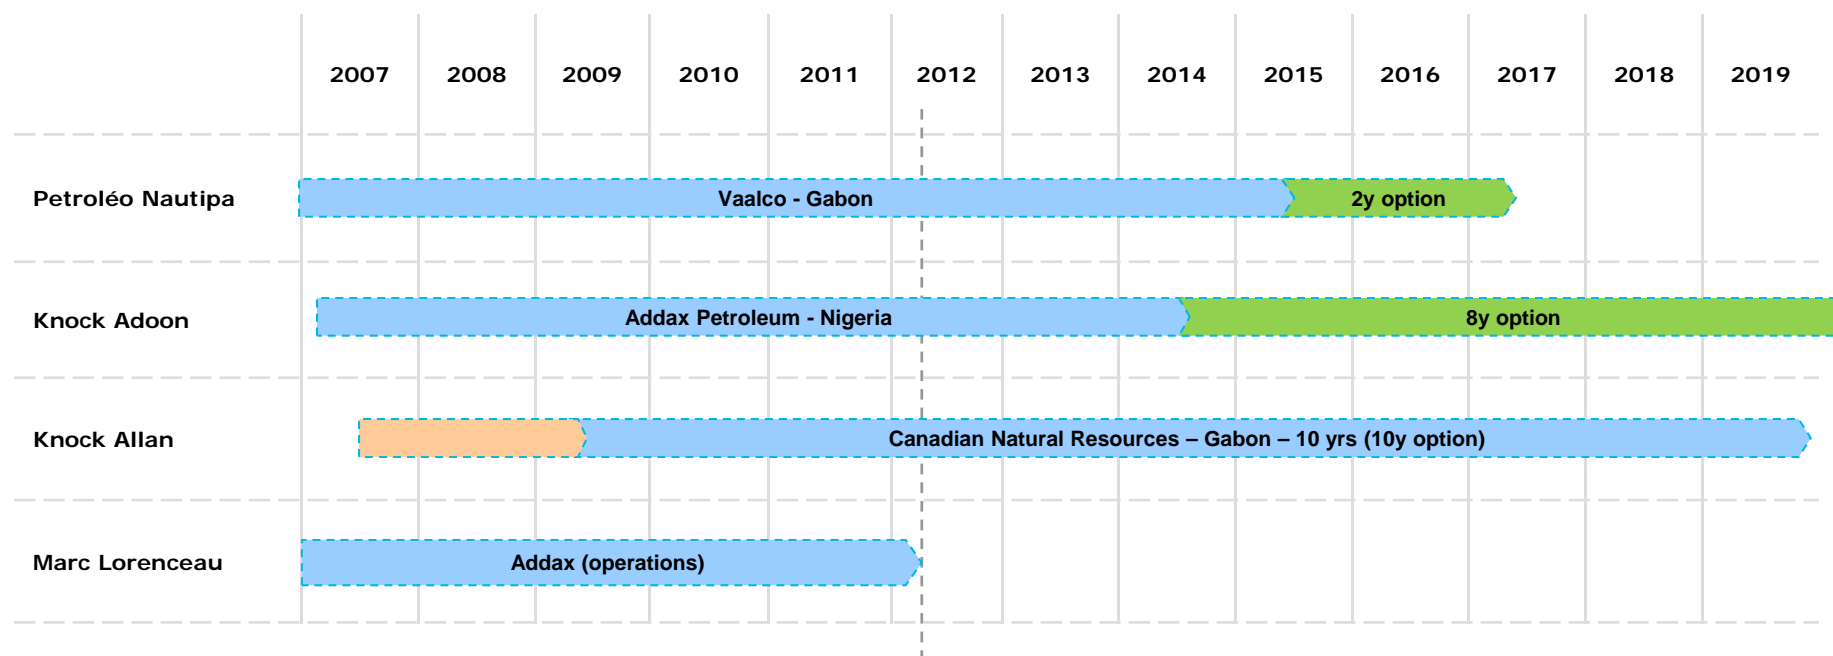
| | 2007 | 2008 | 2009 | 2010 | 2011 | 2012 | 2013 | 2014 | 2015 | 2016 | 2017 | 2018 | 2019 |
|---|---|---|---|---|---|---|---|---|---|---|---|---|---|
| Petroléo Nautipa | Vaalco - Gabon | | | | | | | | 2y option | | | | |
| Knock Adoon | Addax Petroleum - Nigeria | | | | | | | 8y option | | | | | |
| Knock Allan | | | Canadian Natural Resources – Gabon – 10 yrs (10y option) | | | | | | | | | | |
| Marc Lorenceau | Addax (operations) | | | | | | | | | | | | |